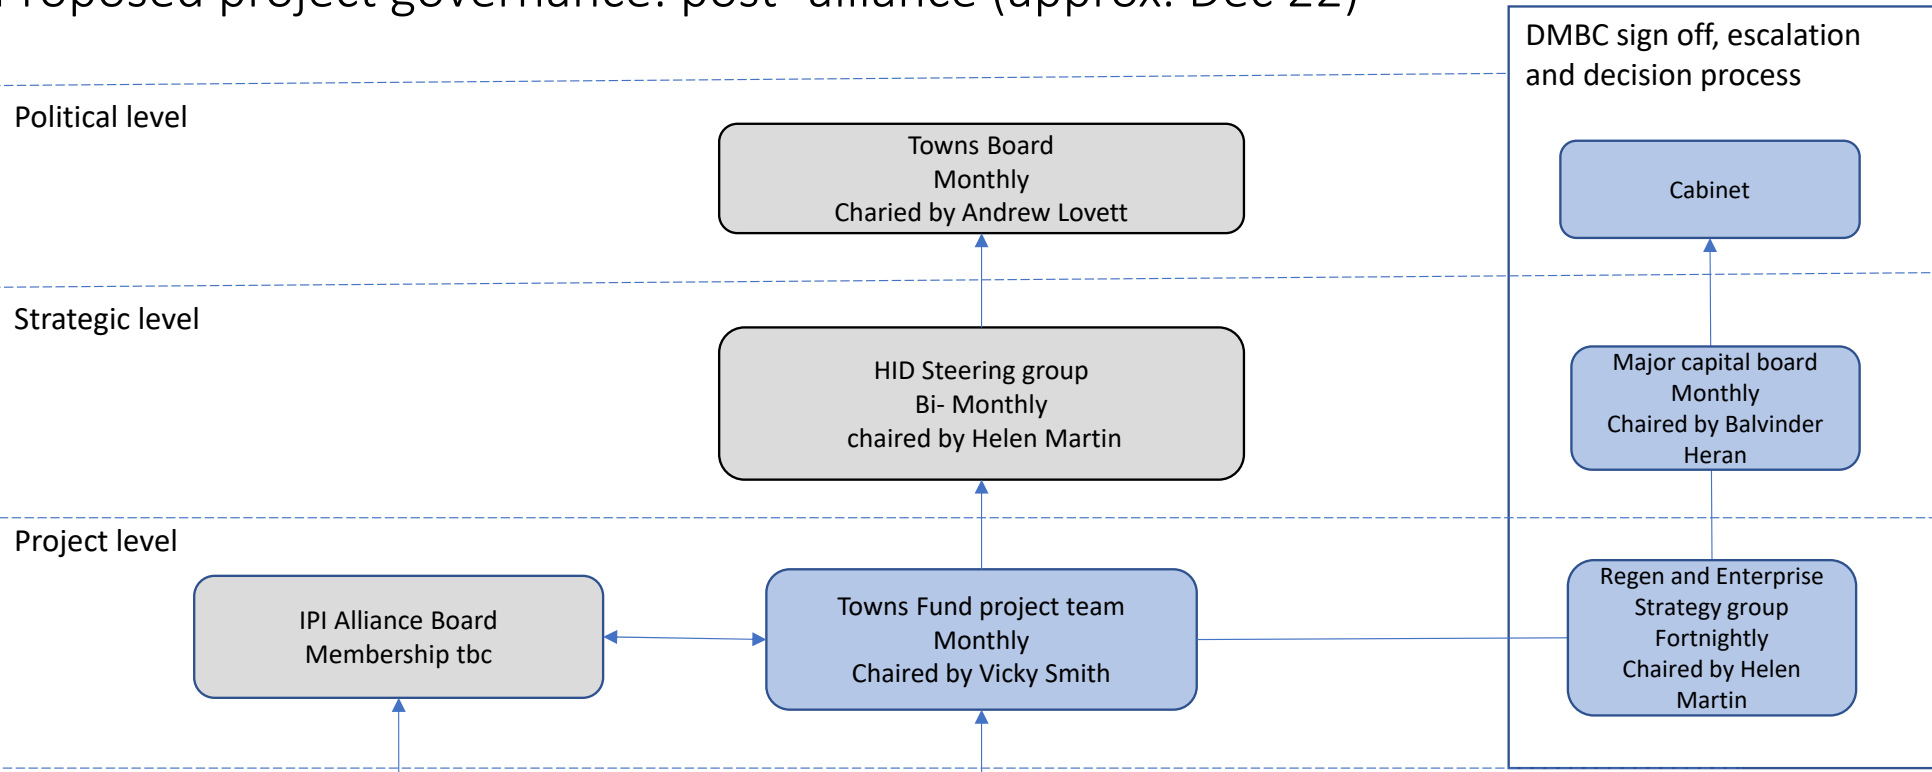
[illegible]roposed project governance: post –alliance (approx. Dec 22)

DMBC sign off, escalation and decision process

Political level

Towns Board
Monthly
Charied by Andrew Lovett

Cabinet

Strategic level

HID Steering group
Bi- Monthly
chaired by Helen Martin

Major capital board
Monthly
Chaired by Balvinder Heran

Project level

IPI Alliance Board
Membership tbc

Towns Fund project team
Monthly
Chaired by Vicky Smith

Regen and Enterprise Strategy group
Fortnightly
Chaired by Helen Martin